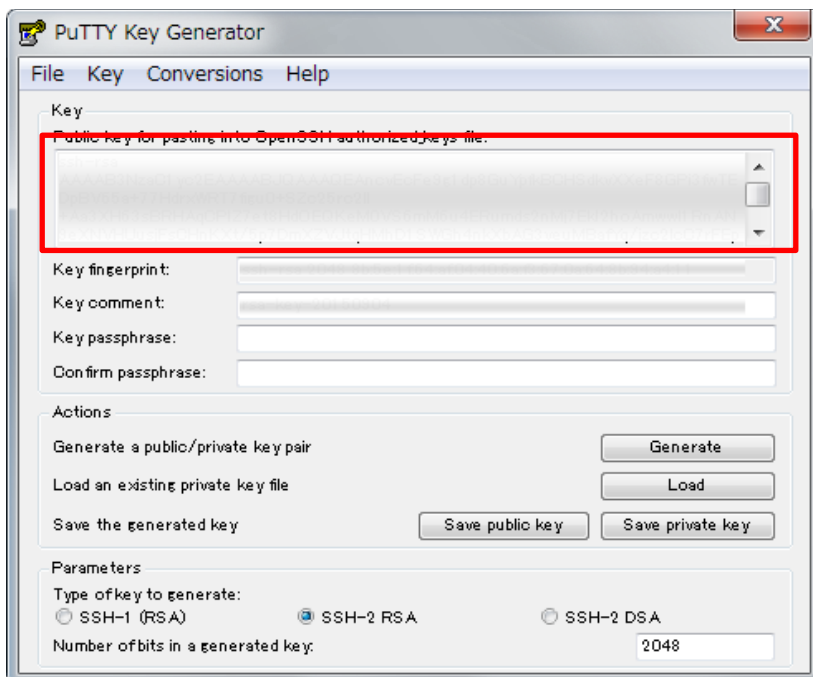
PuTTY Key Generator

File Key Conversions Help

Key

Public key for pasting into OpenSSH authorized_keys file:

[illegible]

Key fingerprint: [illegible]

Key comment: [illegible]

Key passphrase:

Confirm passphrase:

Actions

Generate a public/private key pair

Generate

Load an existing private key file

Load

Save the generated key

Save public key

Save private key

Parameters

Type of key to generate:

SSH-1 (RSA)

SSH-2 RSA

SSH-2 DSA

Number of bits in a generated key:

2048